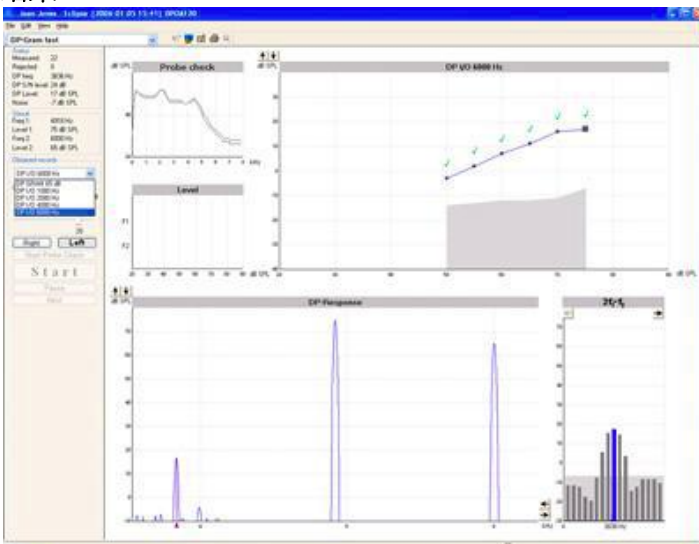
Jane Jones - 1c3pxx [2006 01 05 13:41] DPOAE20

File Edit View Help

DP-Gram test

Status
Measured 22
Rejected 0
DP freq 3838 Hz
DP S/N level 24 dB
DP Level 17 dB SPL
Noise -7 dB SPL

Stimuli
Freq 1 4800 Hz
Level 1 75 dB SPL
Freq 2 6000 Hz
Level 2 65 dB SPL

Obtained records
DP I/O 6000 Hz
DP DPGM 65 dB
DP I/O 1000 Hz
DP I/O 2000 Hz
DP I/O 4000 Hz
DP I/O 6000 Hz

Right Left

Start Probe Check

Start

Pause

Next

Probe check
dB SPL

kHz

Level
P1
P2
dB SPL

DP I/O 6000 Hz
dB SPL
dB SPL

DP-Response
dB SPL
kHz

$2f_1\text{-}f_2$
3838 Hz